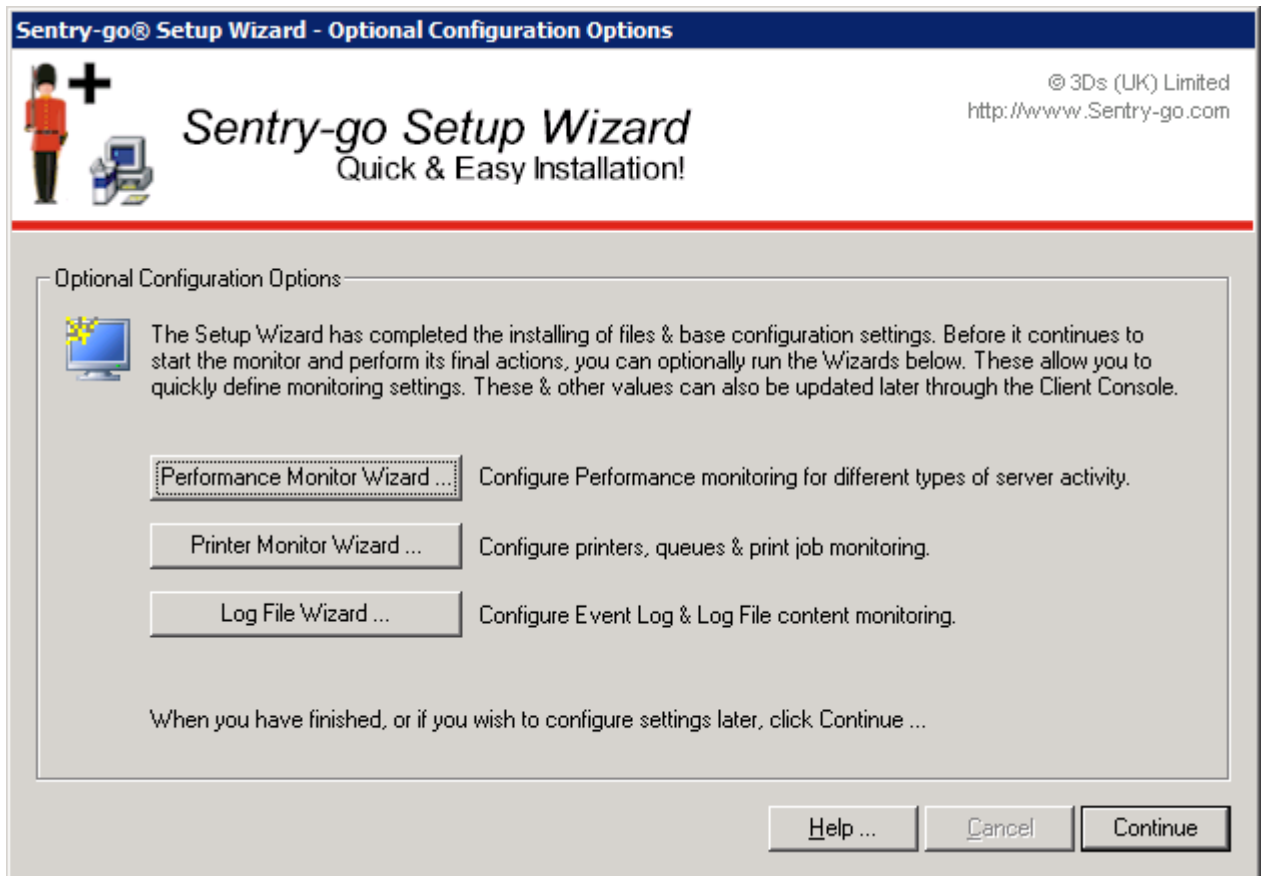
Sentry-go® Setup Wizard - Optional Configuration Options

Sentry-go Setup Wizard
Quick & Easy Installation!

© 3Ds (UK) Limited
http://www.Sentry-go.com

Optional Configuration Options

The Setup Wizard has completed the installing of files & base configuration settings. Before it continues to start the monitor and perform its final actions, you can optionally run the Wizards below. These allow you to quickly define monitoring settings. These & other values can also be updated later through the Client Console.

Performance Monitor Wizard ... Configure Performance monitoring for different types of server activity.

Printer Monitor Wizard ... Configure printers, queues & print job monitoring.

Log File Wizard ... Configure Event Log & Log File content monitoring.

When you have finished, or if you wish to configure settings later, click Continue ...

Help ... Cancel Continue